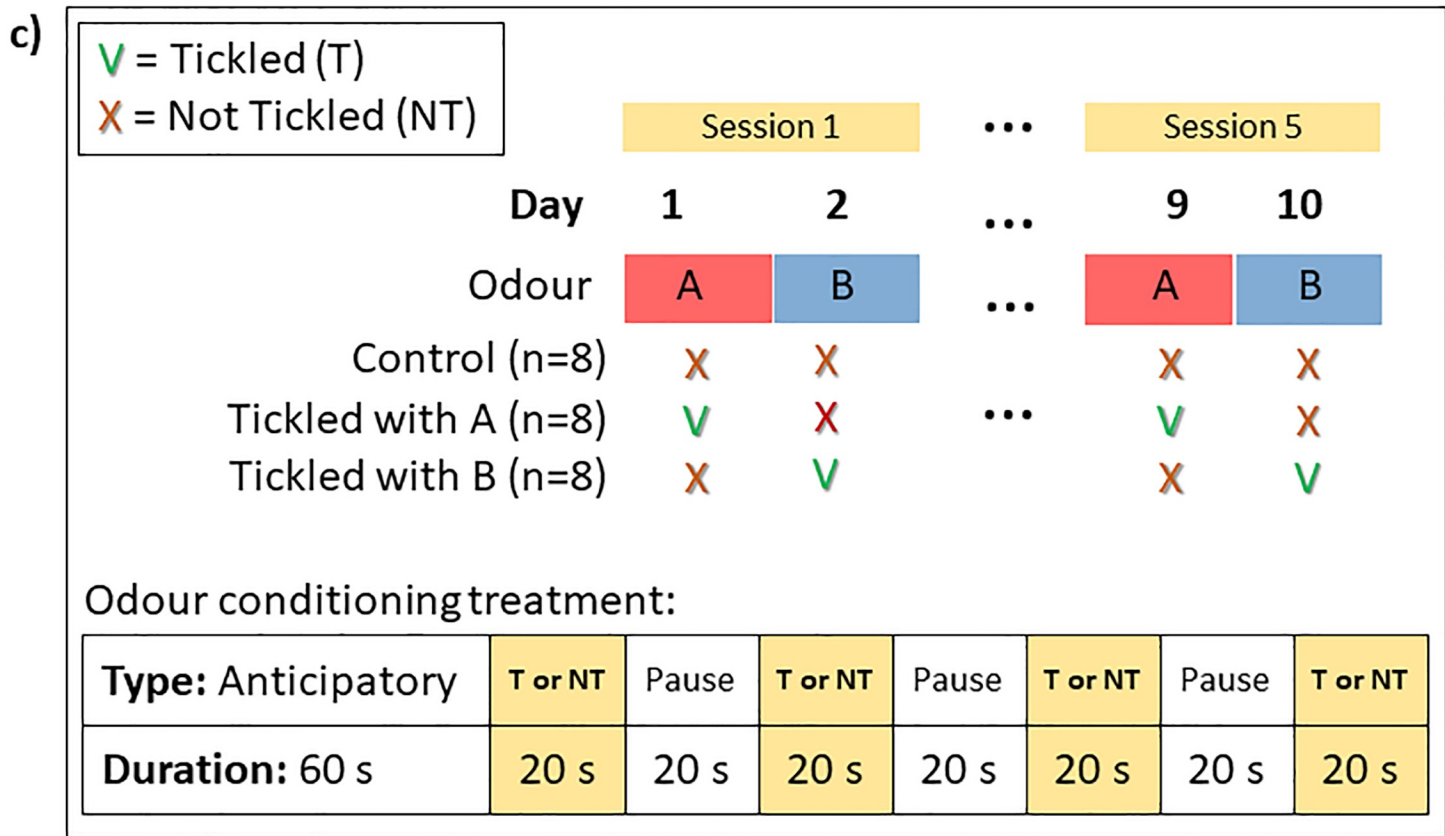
c)

V = Tickled (T)
X = Not Tickled (NT)

Session 1 ... Session 5

| | | | | | |
|---|---|---|---|---|---|
| Day | 1 | 2 | ... | 9 | 10 |
| Odour | A | B | ... | A | B |
| Control (n=8) | X | X | | X | X |
| Tickled with A (n=8) | V | X | ... | V | X |
| Tickled with B (n=8) | X | V | | X | V |

Odour conditioning treatment:

| **Type:** Anticipatory | **T or NT** | Pause | **T or NT** | Pause | **T or NT** | Pause | **T or NT** |
|---|---|---|---|---|---|---|---|
| **Duration:** 60 s | 20 s | 20 s | 20 s | 20 s | 20 s | 20 s | 20 s |